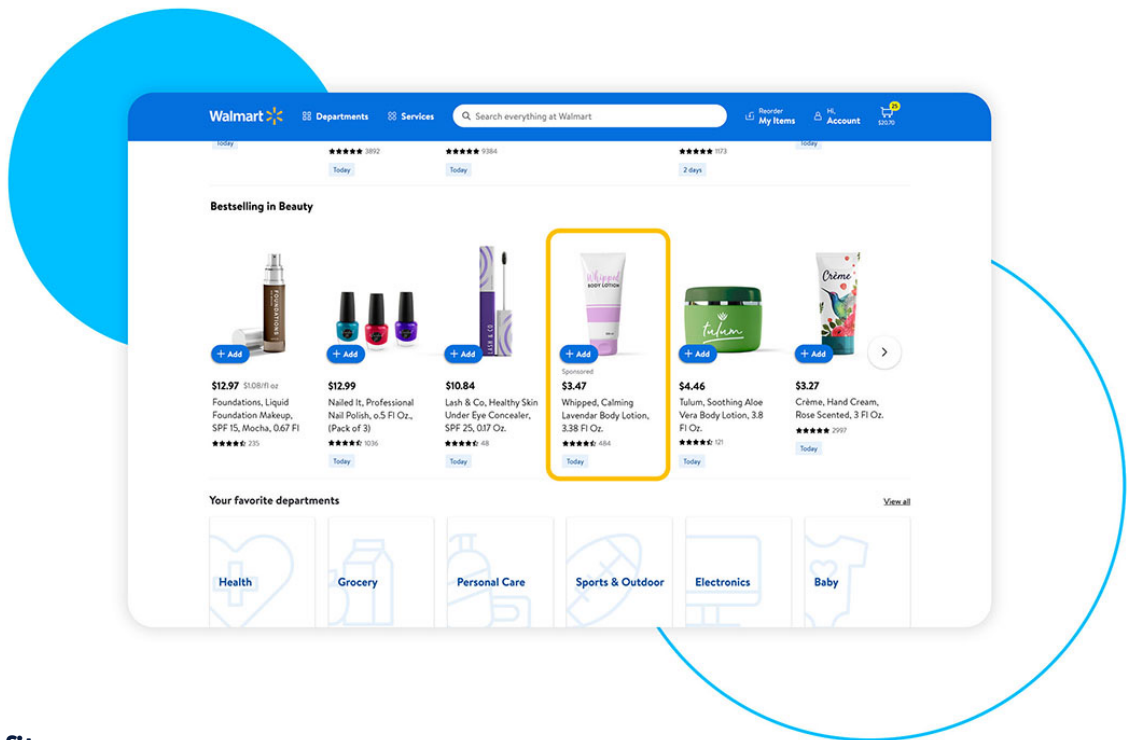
Walmart

Departments

Services

Search everything at Walmart

Reorder
My Items

Hi,
Account

25
$20.70

Today

3892

Today

9384

Today

1173

2 days

Today

Bestselling in Beauty

FOUNDATIONS

+ Add

$12.97 $1.08/fl oz
Foundations, Liquid Foundation Makeup, SPF 15, Mocha, 0.67 Fl

235

+ Add

$12.99
Nailed It, Professional Nail Polish, o.5 Fl Oz., (Pack of 3)

1036

Today

LASH & CO

+ Add

$10.84
Lash & Co, Healthy Skin Under Eye Concealer, SPF 25, 0.17 Oz.

48

Today

Whipped BODY LOTION

+ Add

Sponsored
$3.47
Whipped, Calming Lavendar Body Lotion, 3.38 Fl Oz.

484

Today

Tulum

+ Add

$4.46
Tulum, Soothing Aloe Vera Body Lotion, 3.8 Fl Oz.

121

Today

Crème

+ Add

$3.27
Crème, Hand Cream, Rose Scented, 3 Fl Oz.

2997

Today

Your favorite departments

View all

Health

Grocery

Personal Care

Sports & Outdoor

Electronics

Baby